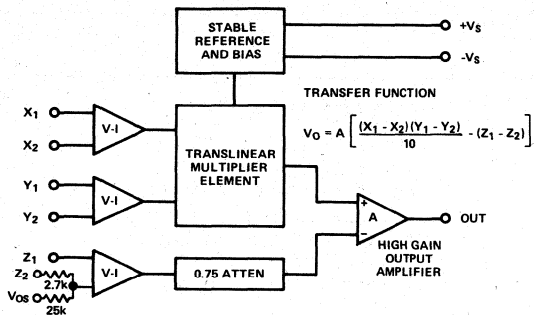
STABLE REFERENCE AND BIAS

$+V_S$

$-V_S$

TRANSFER FUNCTION

$V_O = A\left[\frac{(X_1 - X_2)(Y_1 - Y_2)}{10} - (Z_1 - Z_2)\right]$

$X_1$

$X_2$

V-I

TRANSLINEAR MULTIPLIER ELEMENT

$Y_1$

$Y_2$

V-I

+

A

−

OUT

HIGH GAIN OUTPUT AMPLIFIER

$Z_1$

$Z_2$

2.7k

$V_{OS}$

25k

V-I

0.75 ATTEN